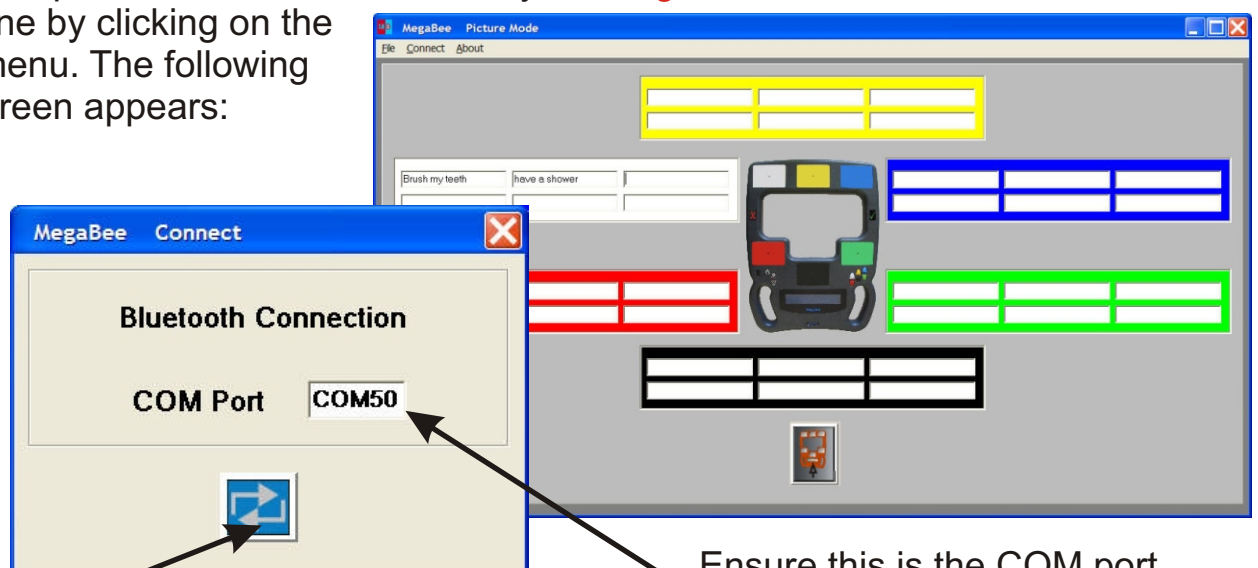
ne by clicking on the
nenu. The following
reen appears:

MegaBee Picture Mode
File Connect About

Brush my teeth
have a shower

MegaBee Connect

Bluetooth Connection

COM Port COM50

Ensure this is the COM port